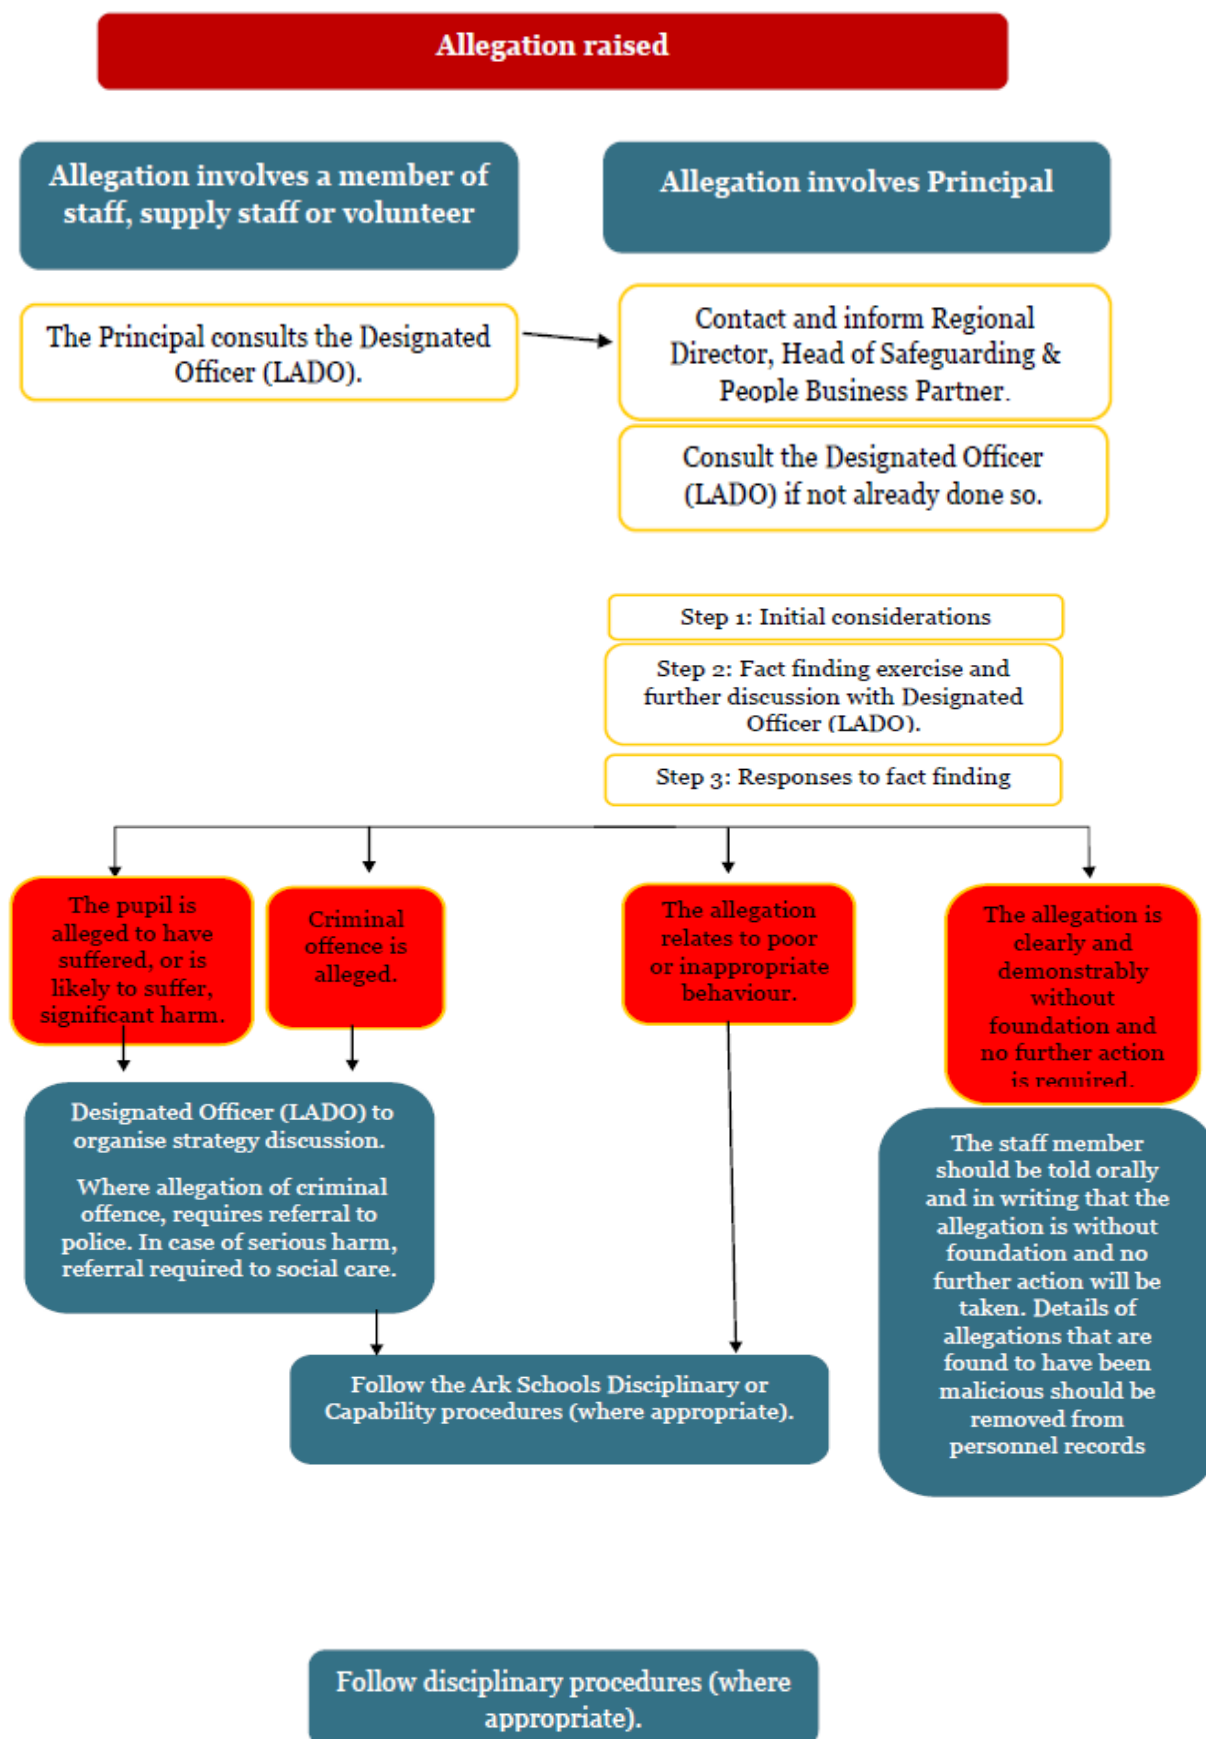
Allegation raised

Allegation involves a member of staff, supply staff or volunteer

Allegation involves Principal

The Principal consults the Designated Officer (LADO).

Contact and inform Regional Director, Head of Safeguarding & People Business Partner.

Consult the Designated Officer (LADO) if not already done so.

Step 1: Initial considerations

Step 2: Fact finding exercise and further discussion with Designated Officer (LADO).

Step 3: Responses to fact finding

The pupil is alleged to have suffered, or is likely to suffer, significant harm.

Criminal offence is alleged.

The allegation relates to poor or inappropriate behaviour.

The allegation is clearly and demonstrably without foundation and no further action is required.

Designated Officer (LADO) to organise strategy discussion.

Where allegation of criminal offence, requires referral to police. In case of serious harm, referral required to social care.

The staff member should be told orally and in writing that the allegation is without foundation and no further action will be taken. Details of allegations that are found to have been malicious should be removed from personnel records

Follow the Ark Schools Disciplinary or Capability procedures (where appropriate).

Follow disciplinary procedures (where appropriate).